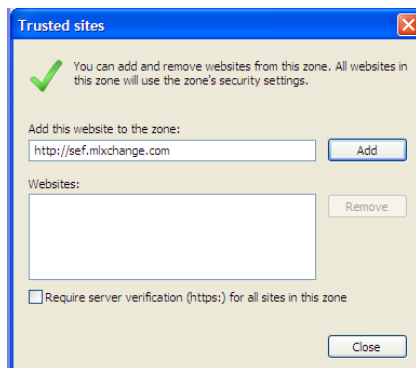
Trusted sites

You can add and remove websites from this zone. All websites in this zone will use the zone's security settings.

Add this website to the zone:

http://sef.mlxchange.com

Add

Websites:

Remove

Require server verification (https:) for all sites in this zone

Close